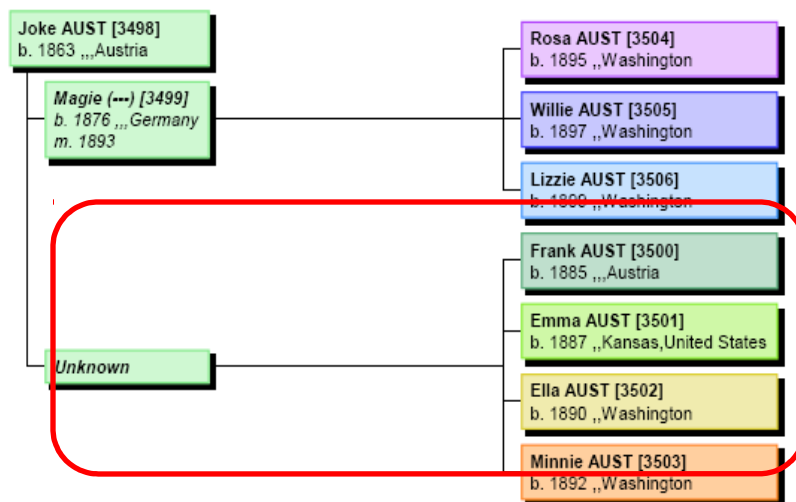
Joke AUST [3498]
b. 1863 ,,,Austria

Magie (---) [3499]
b. 1876 ,,,Germany
m. 1893

Unknown

Rosa AUST [3504]
b. 1895 ,,Washington

Willie AUST [3505]
b. 1897 ,,Washington

Lizzie AUST [3506]
b. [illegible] ,,Washington

Frank AUST [3500]
b. 1885 ,,,Austria

Emma AUST [3501]
b. 1887 ,,Kansas,United States

Ella AUST [3502]
b. 1890 ,,Washington

Minnie AUST [3503]
b. 1892 ,,Washington